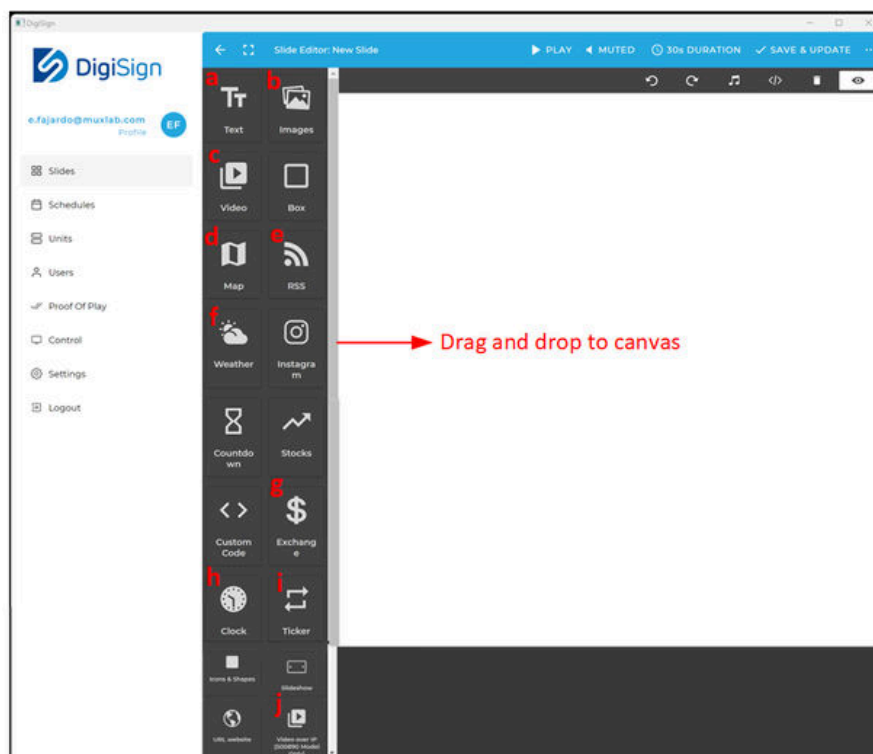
DigiSign

DigiSign

e.fajardo@muxlab.com
Profile
EF

Slides
Schedules
Units
Users
Proof Of Play
Control
Settings
Logout

Slide Editor: New Slide
PLAY
MUTED
30s DURATION
SAVE & UPDATE

a
Text
b
Images
c
Video
Box
d
Map
e
RSS
f
Weather
Instagram
Countdown
Stocks
Custom Code
g
Exchange
h
Clock
i
Ticker
Icons & Shapes
Slideshow
URL website
j
Video over IP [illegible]

Drag and drop to canvas